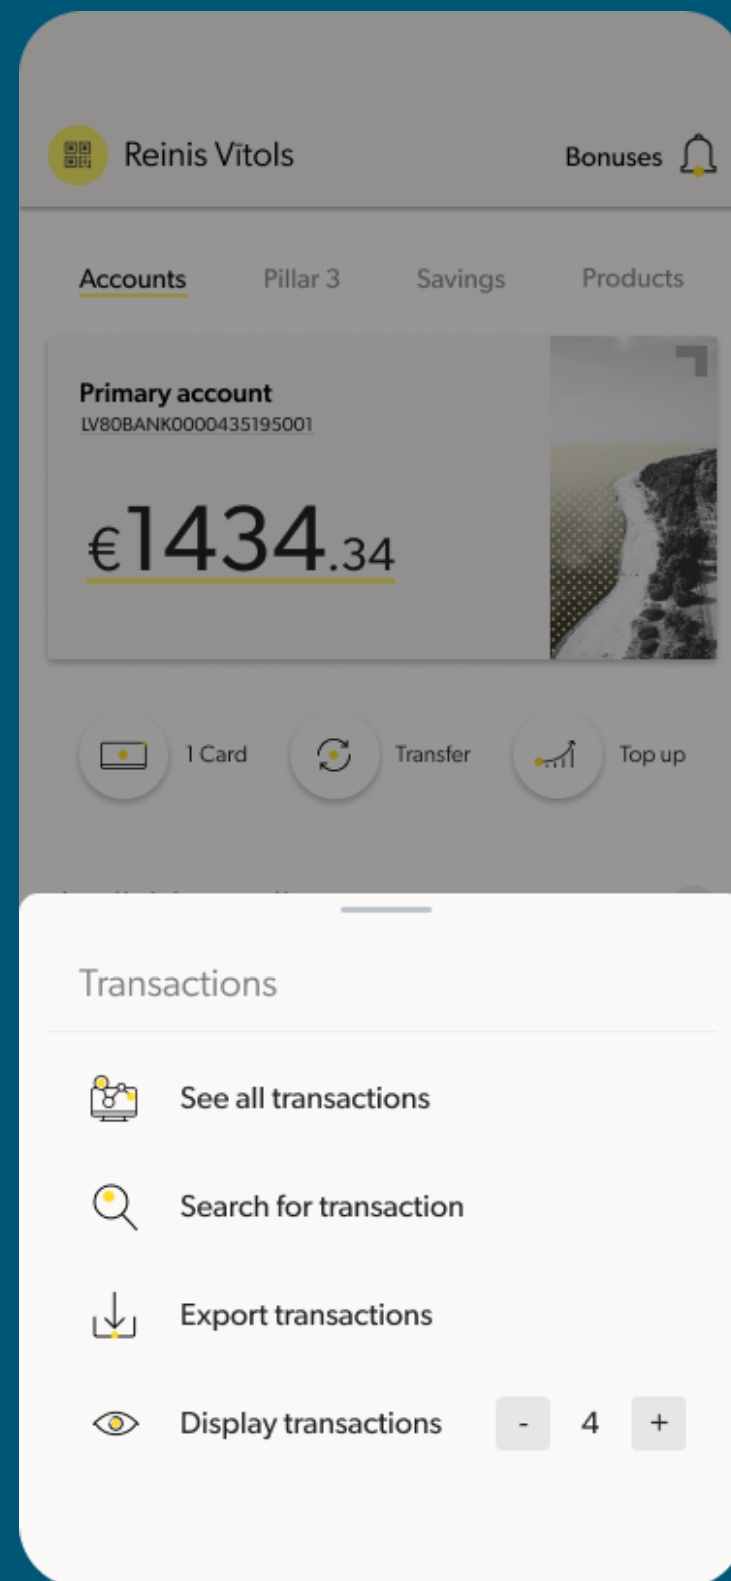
Reinis Vītols

Bonuses

Accounts

Pillar 3

Savings

Products

Primary account

LV80BANK0000435195001

€1434.34

1 Card

Transfer

Top up

Transactions

See all transactions

Search for transaction

Export transactions

Display transactions

-

4

+